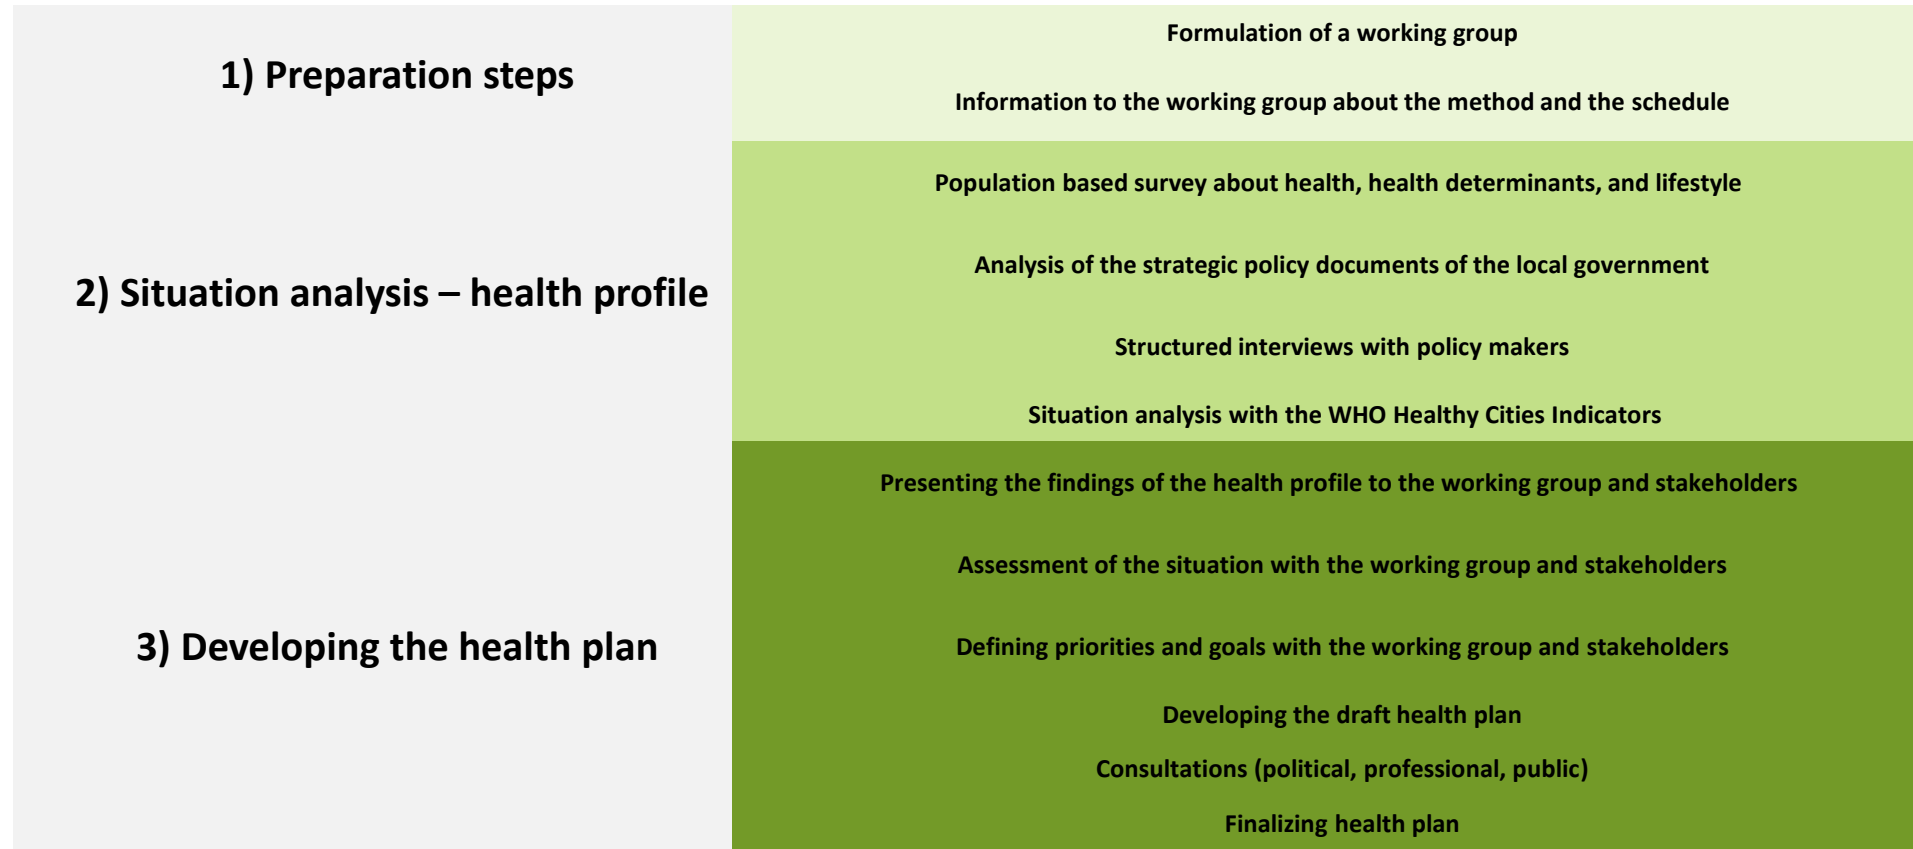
1) Preparation steps

Formulation of a working group

Information to the working group about the method and the schedule

2) Situation analysis – health profile

Population based survey about health, health determinants, and lifestyle

Analysis of the strategic policy documents of the local government

Structured interviews with policy makers

Situation analysis with the WHO Healthy Cities Indicators

3) Developing the health plan

Presenting the findings of the health profile to the working group and stakeholders

Assessment of the situation with the working group and stakeholders

Defining priorities and goals with the working group and stakeholders

Developing the draft health plan

Consultations (political, professional, public)

Finalizing health plan